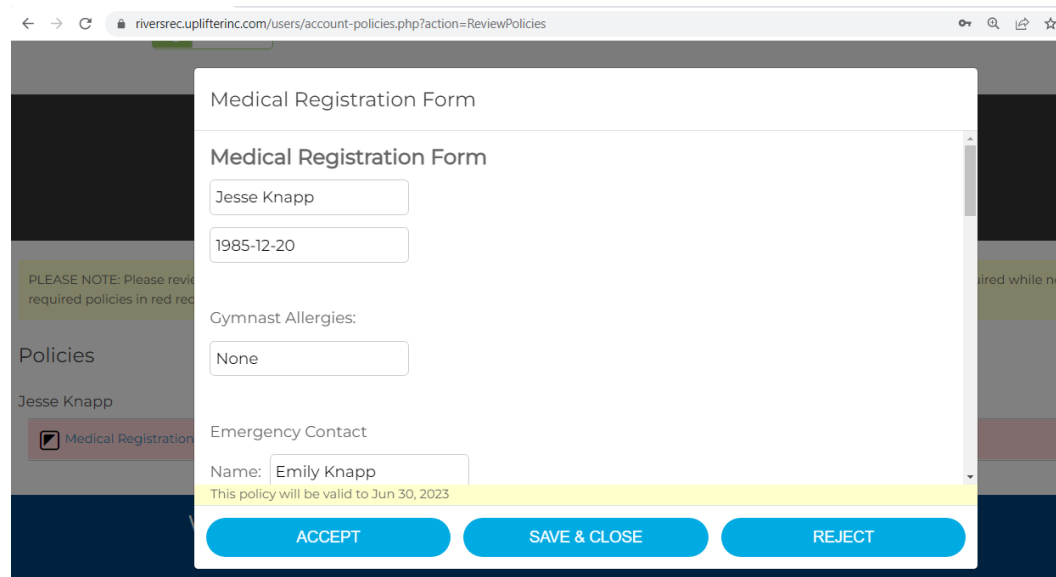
riversrec.uplifterinc.com/users/account-policies.php?action=ReviewPolicies

Medical Registration Form

Medical Registration Form

Jesse Knapp

1985-12-20

Gymnast Allergies:

None

Emergency Contact

Name: Emily Knapp

This policy will be valid to Jun 30, 2023

ACCEPT

SAVE & CLOSE

REJECT

PLEASE NOTE: Please revie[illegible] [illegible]uired while n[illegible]
required policies in red re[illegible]

Policies

Jesse Knapp

Medical Registration

V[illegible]